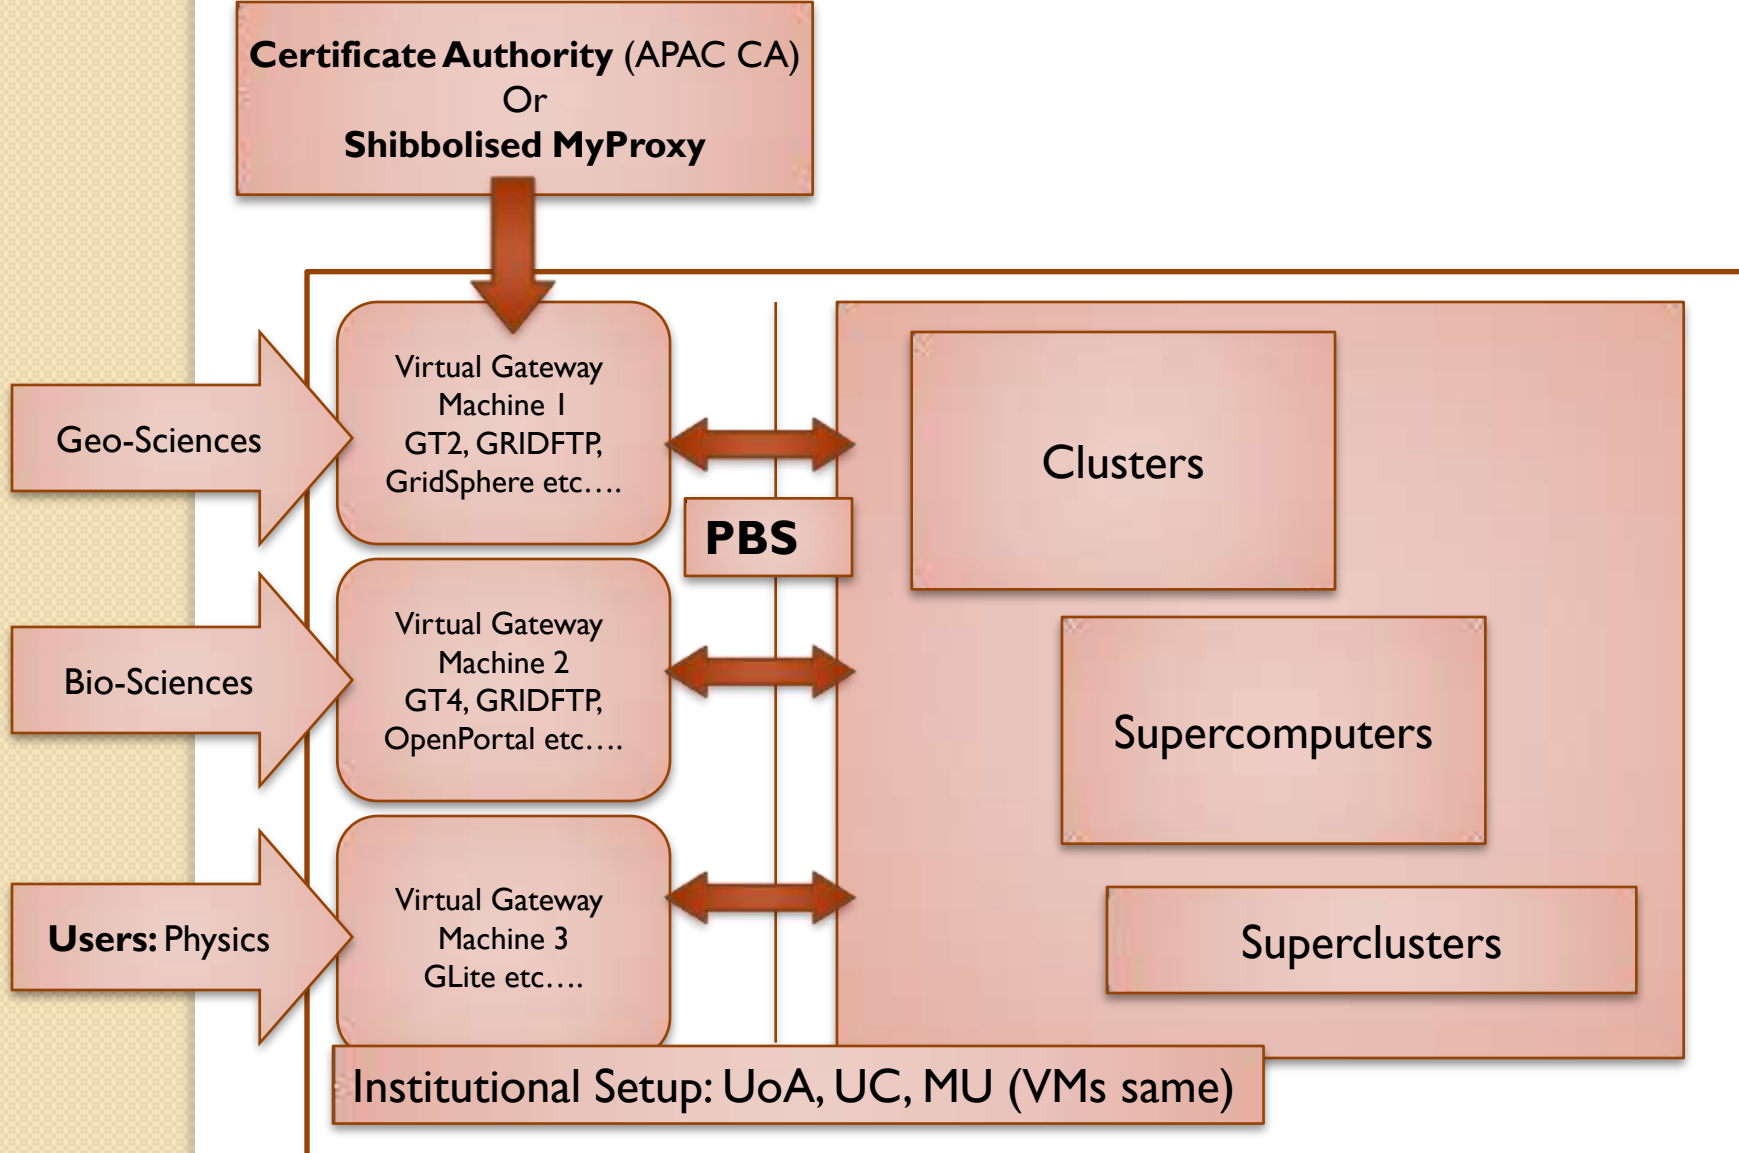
**Certificate Authority** (APAC CA)
Or
**Shibbolised MyProxy**

Geo-Sciences

Virtual Gateway Machine 1 GT2, GRIDFTP, GridSphere etc….

Bio-Sciences

Virtual Gateway Machine 2 GT4, GRIDFTP, OpenPortal etc….

**Users:** Physics

Virtual Gateway Machine 3 GLite etc….

**PBS**

Clusters

Supercomputers

Superclusters

Institutional Setup: UoA, UC, MU (VMs same)